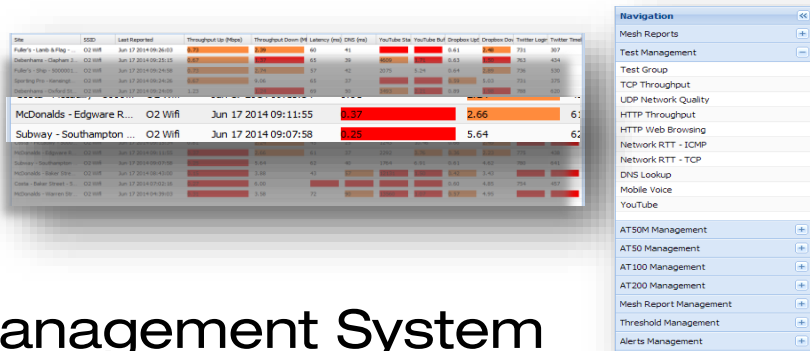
| Site | SSID | Last Reported | Throughput Up (Mbps) | Throughput Down (M | Latency (ms) | DNS (ms) | YouTube Sta | YouTube Buf | Dropbox Up | Dropbox Do | Twitter Login | Twitter Time |
|---|---|---|---|---|---|---|---|---|---|---|---|---|
| Fuller's - Lamb & Flag - ... | O2 Wifi | Jun 17 2014 09:26:03 | 0.72 | 2.36 | 60 | 41 | | | 0.61 | 1.46 | 731 | 307 |
| Debenhams - Clapham J... | O2 Wifi | Jun 17 2014 09:25:15 | 1.67 | 2.47 | 65 | 38 | 4698 | 5.77 | 0.83 | 2.31 | 762 | 434 |
| Fuller's - Ship - 500001... | O2 Wifi | Jun 17 2014 09:24:58 | 0.57 | 2.76 | 57 | 42 | 3575 | 5.24 | 0.64 | 2.59 | 736 | 530 |
| Sporting Pit - Vanangt... | O2 Wifi | Jun 17 2014 09:24:56 | 0.97 | 4.06 | 63 | 37 | | | 0.58 | 3.63 | 731 | 375 |
| Debenhams - Oxford St... | O2 Wifi | Jun 17 2014 09:24:09 | 1.25 | | 69 | 40 | 4600 | | 0.59 | 3.89 | 780 | 420 |
| McDonalds - Edgware R... | O2 Wifi | Jun 17 2014 09:11:55 | 0.37 | 2.66 | | | | | | | | 61 |
| Subway - Southampton ... | O2 Wifi | Jun 17 2014 09:07:58 | 0.25 | 5.64 | | | | | | | | 62 |

anagement System

Navigation
Mesh Reports
Test Management
Test Group
TCP Throughput
UDP Network Quality
HTTP Throughput
HTTP Web Browsing
Network RTT - ICMP
Network RTT - TCP
DNS Lookup
Mobile Voice
YouTube
AT50M Management
AT50 Management
AT100 Management
AT200 Management
Mesh Report Management
Threshold Management
Alerts Management